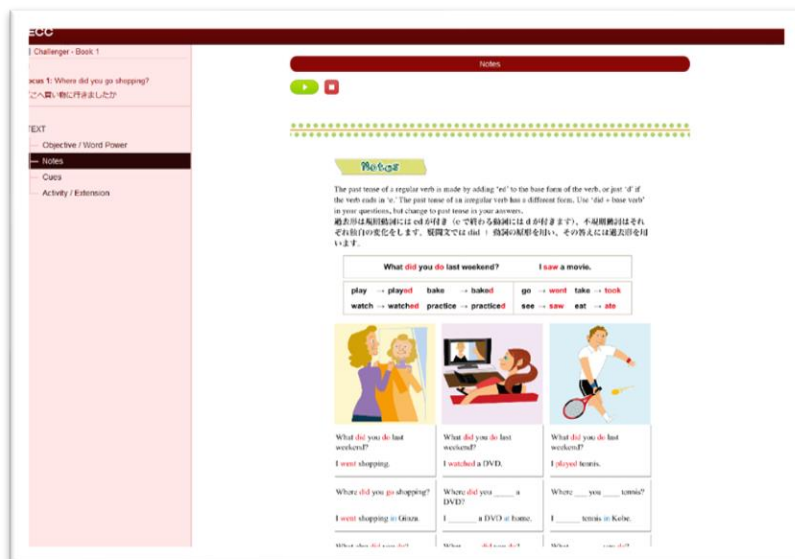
ECC

Challenger - Book 1

ocus 1: Where did you go shopping?
こへ買い物に行きましたか

TEXT
Objective / Word Power
Notes
Cues
Activity / Extension

Notes

Notes

The past tense of a regular verb is made by adding 'ed' to the base form of the verb, or just 'd' if the verb ends in 'e.' The past tense of an irregular verb has a different form. Use 'did + base verb' in your questions, but change to past tense in your answers.
過去形は規則動詞には ed が付き（e で終わる動詞には d が付きます）、不規則動詞はそれぞれ独自の変化をします。疑問文では did ＋ 動詞の原形を用い、その答えには過去形を用います。

What did you do last weekend? I saw a movie.

| | | |
|---|---|---|
| play → played | bake → baked | go → went take → took |
| watch → watched | practice → practiced | see → saw eat → ate |

| | | |
|---|---|---|
| What did you do last weekend? I went shopping. | What did you do last weekend? I watched a DVD. | What did you do last weekend? I played tennis. |
| Where did you go shopping? I went shopping in Ginza. | Where did you _____ a DVD? I _______ a DVD at home. | Where _____ you _____ tennis? I _______ tennis in Kobe. |
| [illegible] | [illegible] | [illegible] |